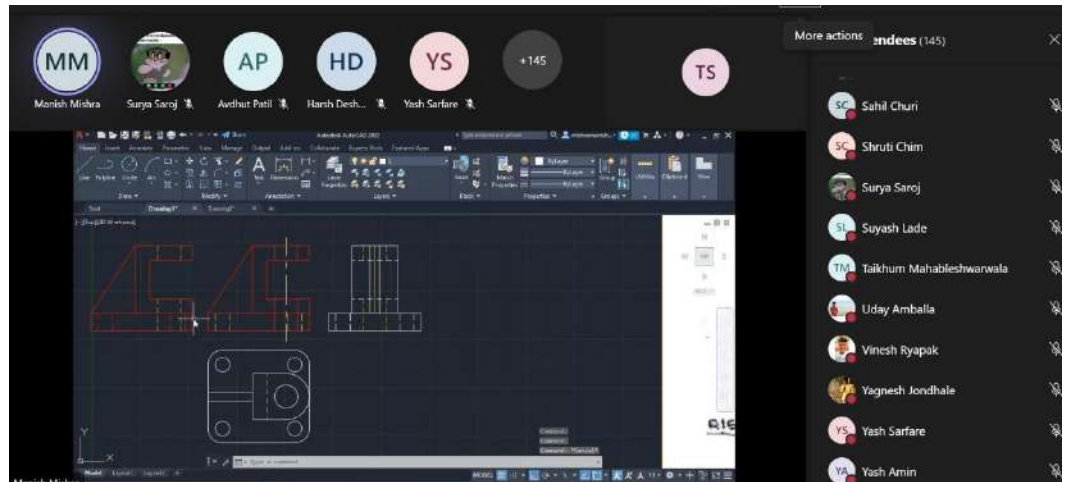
MM
Manish Mishra
Surya Saroj
AP
Avdhut Patil
HD
Harsh Desh...
YS
Yash Sarfare
+145
TS
More actions
endees (145)
SC Sahil Churi
SC Shruti Chim
Surya Saroj
SL Suyash Lade
TM Taikhum Mahableshwarwala
Uday Amballa
Vinesh Ryapak
Yagnesh Jondhale
YS Yash Sarfare
YA Yash Amin
Autodesk AutoCAD 2022
Home Insert Annotate Parametric View Manage Output Add-ins Collaborate Express Tools Featured Apps
Line Polyline Circle Arc
Draw
Modify
Text Dimension
Annotation
Layer Properties
Layers
Insert
Block
Match Properties
Properties
Group
Groups
Utilities
Clipboard
View
Start
Drawing1*
Drawing2*
[-][Top][2D Wireframe]
Y
X
Model Layout1 Layout2
Type a command
MODEL
Manish Mishra